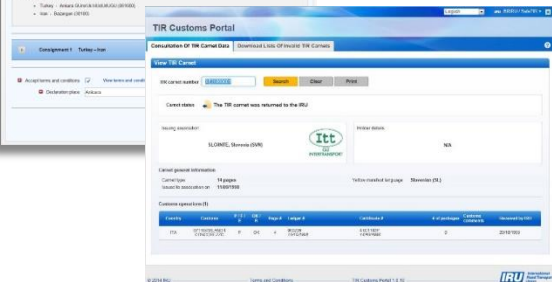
• Turkey - Ankara GUMRUK MUDURLUGU (061000)
• Iran - Bazargan (00100)

1 Consignment 1 Turkey - Iran

Acceptance and conditions View terms and conditions
Declaration place Ankara

English IRUEU / TestUser

TIR Customs Portal

Consultation Of TIR Carnet Data | Download Lists Of Invalid TIR Carnets

View TIR Carnet

TIR carnet number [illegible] Search Clear Print

Carnet status The TIR carnet was returned to the IRU

Issuing association
SLOVAKIA, Slovenia (SVN)
Itt
INTERTRANSPORT

Printer details
N/A

Carnet general information
Carnet type 14 pages
Issued to association on 11/09/1998
Yellow manifest language Slovenian (SL)

Customs operations (1)

| Country | Customs | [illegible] | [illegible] | Page # | Voucher # | Certificate # | # of packages | Customs comments | Received by IRU |
|---|---|---|---|---|---|---|---|---|---|
| ITA | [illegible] | F | ON | V | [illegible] | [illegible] | 2 | | 20/10/1998 |

© 2014 IRU Terms and Conditions TIR Customs Portal 1.0.10

IRU